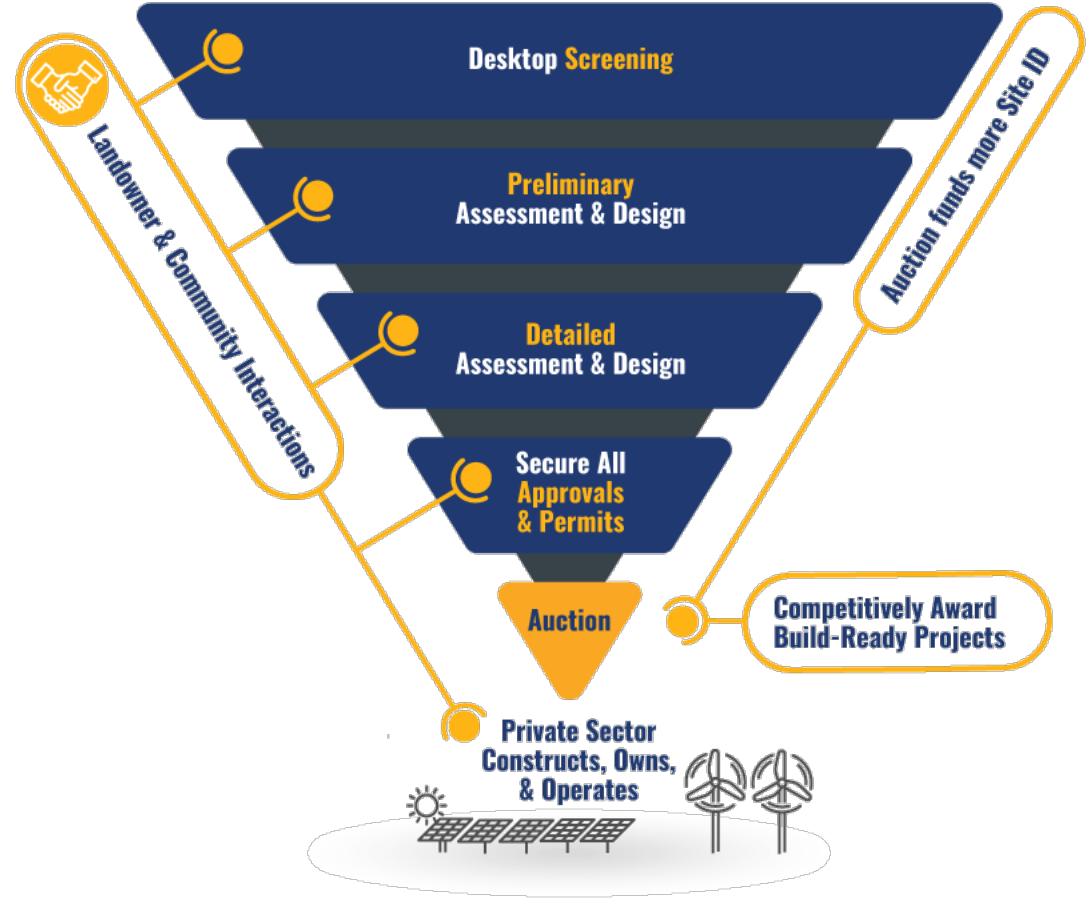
Desktop Screening

Preliminary Assessment & Design

Detailed Assessment & Design

Secure All Approvals & Permits

Auction

Landowner & Community Interactions

Auction funds more Site ID

Competitively Award Build-Ready Projects

Private Sector Constructs, Owns, & Operates